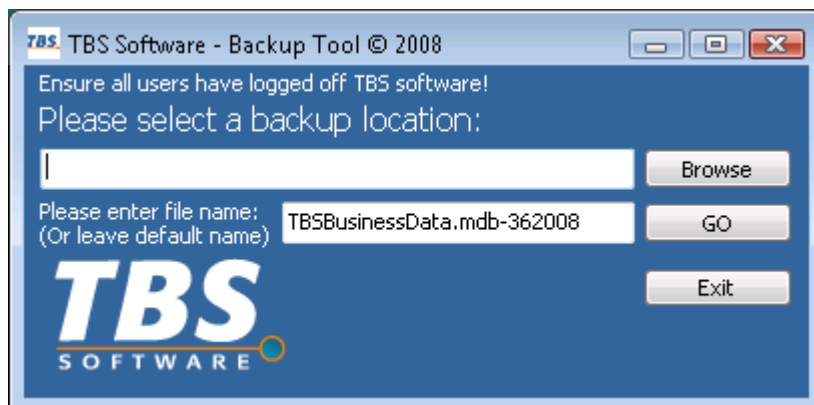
TBS TBS Software - Backup Tool © 2008

Ensure all users have logged off TBS software!

Please select a backup location:

Browse

Please enter file name:
(Or leave default name)

TBSBusinessData.mdb-362008

GO

Exit

TBS
SOFTWARE